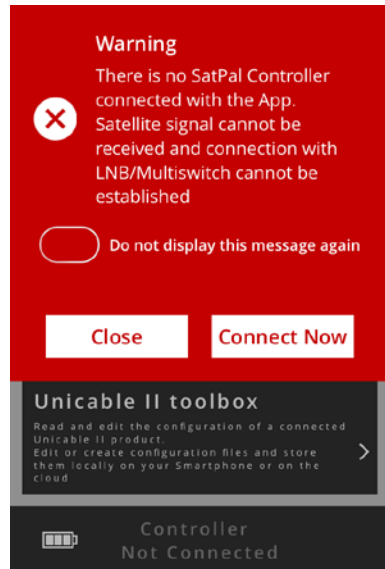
Warning

There is no SatPal Controller connected with the App. Satellite signal cannot be received and connection with LNB/Multiswitch cannot be established

Do not display this message again

Close

Connect Now

Unicable II toolbox

Read and edit the configuration of a connected Unicable II product.
Edit or create configuration files and store them locally on your Smartphone or on the cloud

Controller
Not Connected